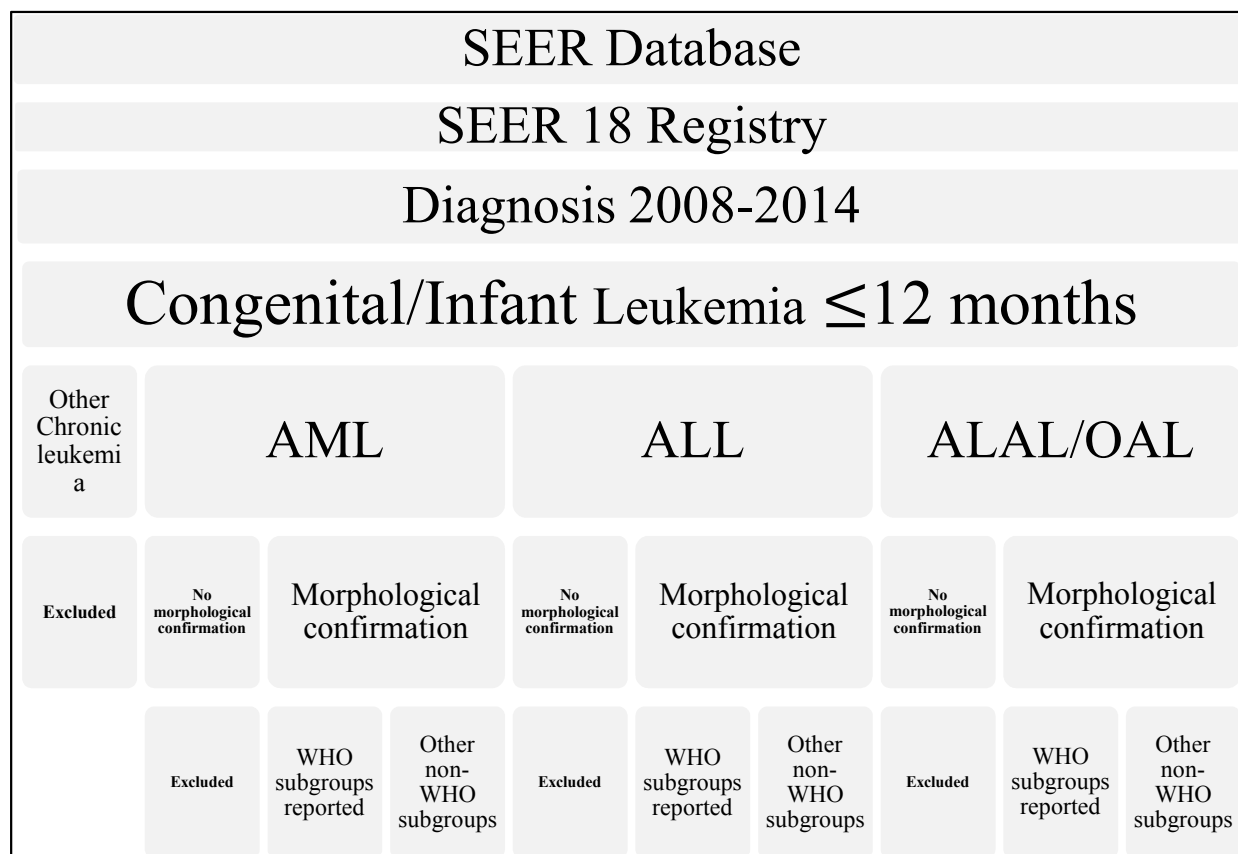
SEER Database

SEER 18 Registry

Diagnosis 2008-2014

Congenital/Infant Leukemia $\leq$12 months

Other Chronic leukemia

AML

ALL

ALAL/OAL

Excluded

No morphological confirmation

Morphological confirmation

No morphological confirmation

Morphological confirmation

No morphological confirmation

Morphological confirmation

Excluded

WHO subgroups reported

Other non-WHO subgroups

Excluded

WHO subgroups reported

Other non-WHO subgroups

Excluded

WHO subgroups reported

Other non-WHO subgroups